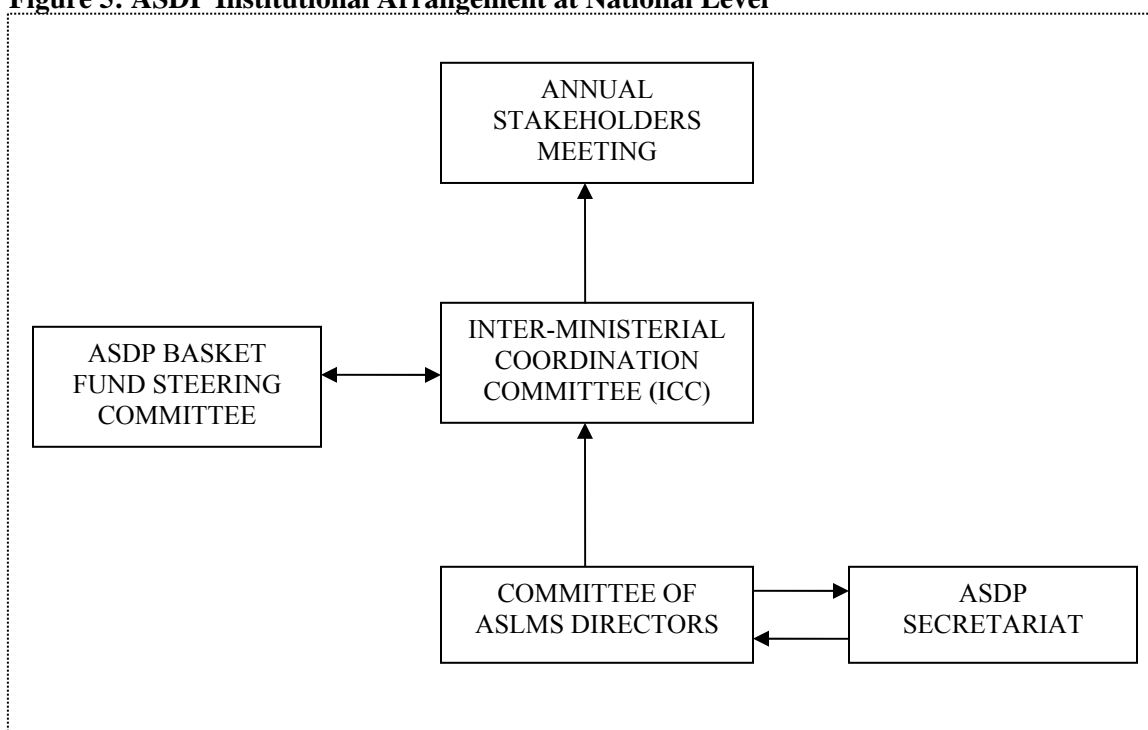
Figure 3: ASDP Institutional Arrangement at National Level

ANNUAL STAKEHOLDERS MEETING

ASDP BASKET FUND STEERING COMMITTEE

INTER-MINISTERIAL COORDINATION COMMITTEE (ICC)

COMMITTEE OF ASLMS DIRECTORS

ASDP SECRETARIAT